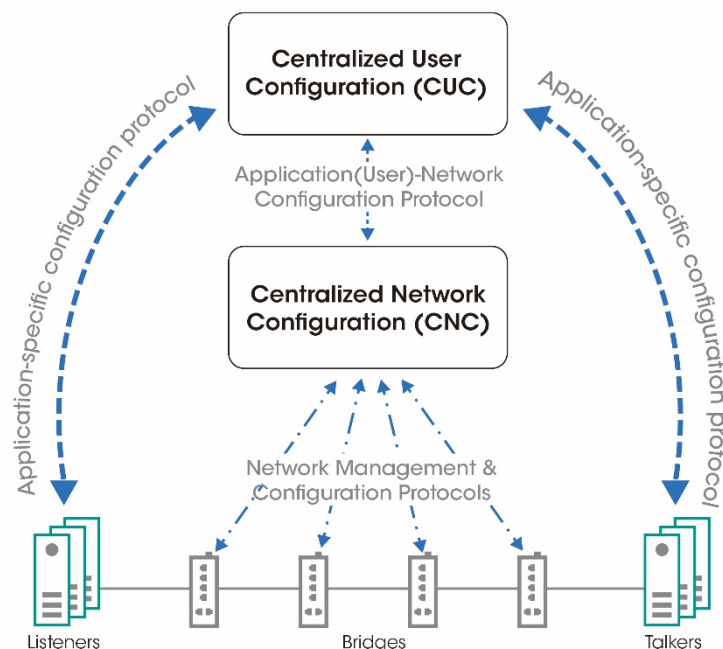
Centralized User Configuration (CUC)

Application-specific configuration protocol

Application-specific configuration protocol

Application(User)-Network Configuration Protocol

Centralized Network Configuration (CNC)

Network Management & Configuration Protocols

Listeners

Bridges

Talkers